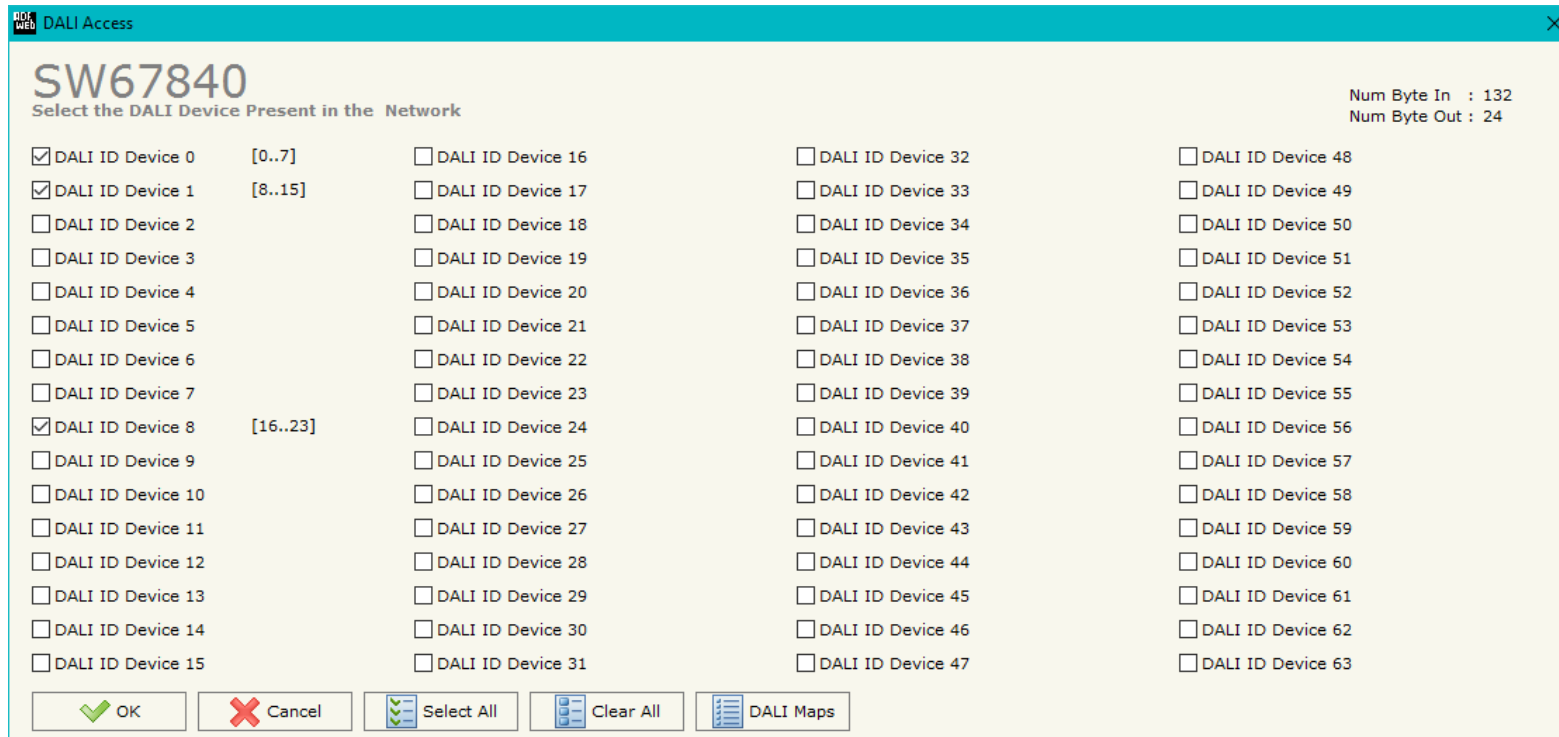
DALI Access

SW67840
Select the DALI Device Present in the Network

Num Byte In : 132
Num Byte Out : 24

DALI ID Device 0 [0..7]
DALI ID Device 1 [8..15]
DALI ID Device 2
DALI ID Device 3
DALI ID Device 4
DALI ID Device 5
DALI ID Device 6
DALI ID Device 7
DALI ID Device 8 [16..23]
DALI ID Device 9
DALI ID Device 10
DALI ID Device 11
DALI ID Device 12
DALI ID Device 13
DALI ID Device 14
DALI ID Device 15

DALI ID Device 16
DALI ID Device 17
DALI ID Device 18
DALI ID Device 19
DALI ID Device 20
DALI ID Device 21
DALI ID Device 22
DALI ID Device 23
DALI ID Device 24
DALI ID Device 25
DALI ID Device 26
DALI ID Device 27
DALI ID Device 28
DALI ID Device 29
DALI ID Device 30
DALI ID Device 31

DALI ID Device 32
DALI ID Device 33
DALI ID Device 34
DALI ID Device 35
DALI ID Device 36
DALI ID Device 37
DALI ID Device 38
DALI ID Device 39
DALI ID Device 40
DALI ID Device 41
DALI ID Device 42
DALI ID Device 43
DALI ID Device 44
DALI ID Device 45
DALI ID Device 46
DALI ID Device 47

DALI ID Device 48
DALI ID Device 49
DALI ID Device 50
DALI ID Device 51
DALI ID Device 52
DALI ID Device 53
DALI ID Device 54
DALI ID Device 55
DALI ID Device 56
DALI ID Device 57
DALI ID Device 58
DALI ID Device 59
DALI ID Device 60
DALI ID Device 61
DALI ID Device 62
DALI ID Device 63

OK
Cancel
Select All
Clear All
DALI Maps